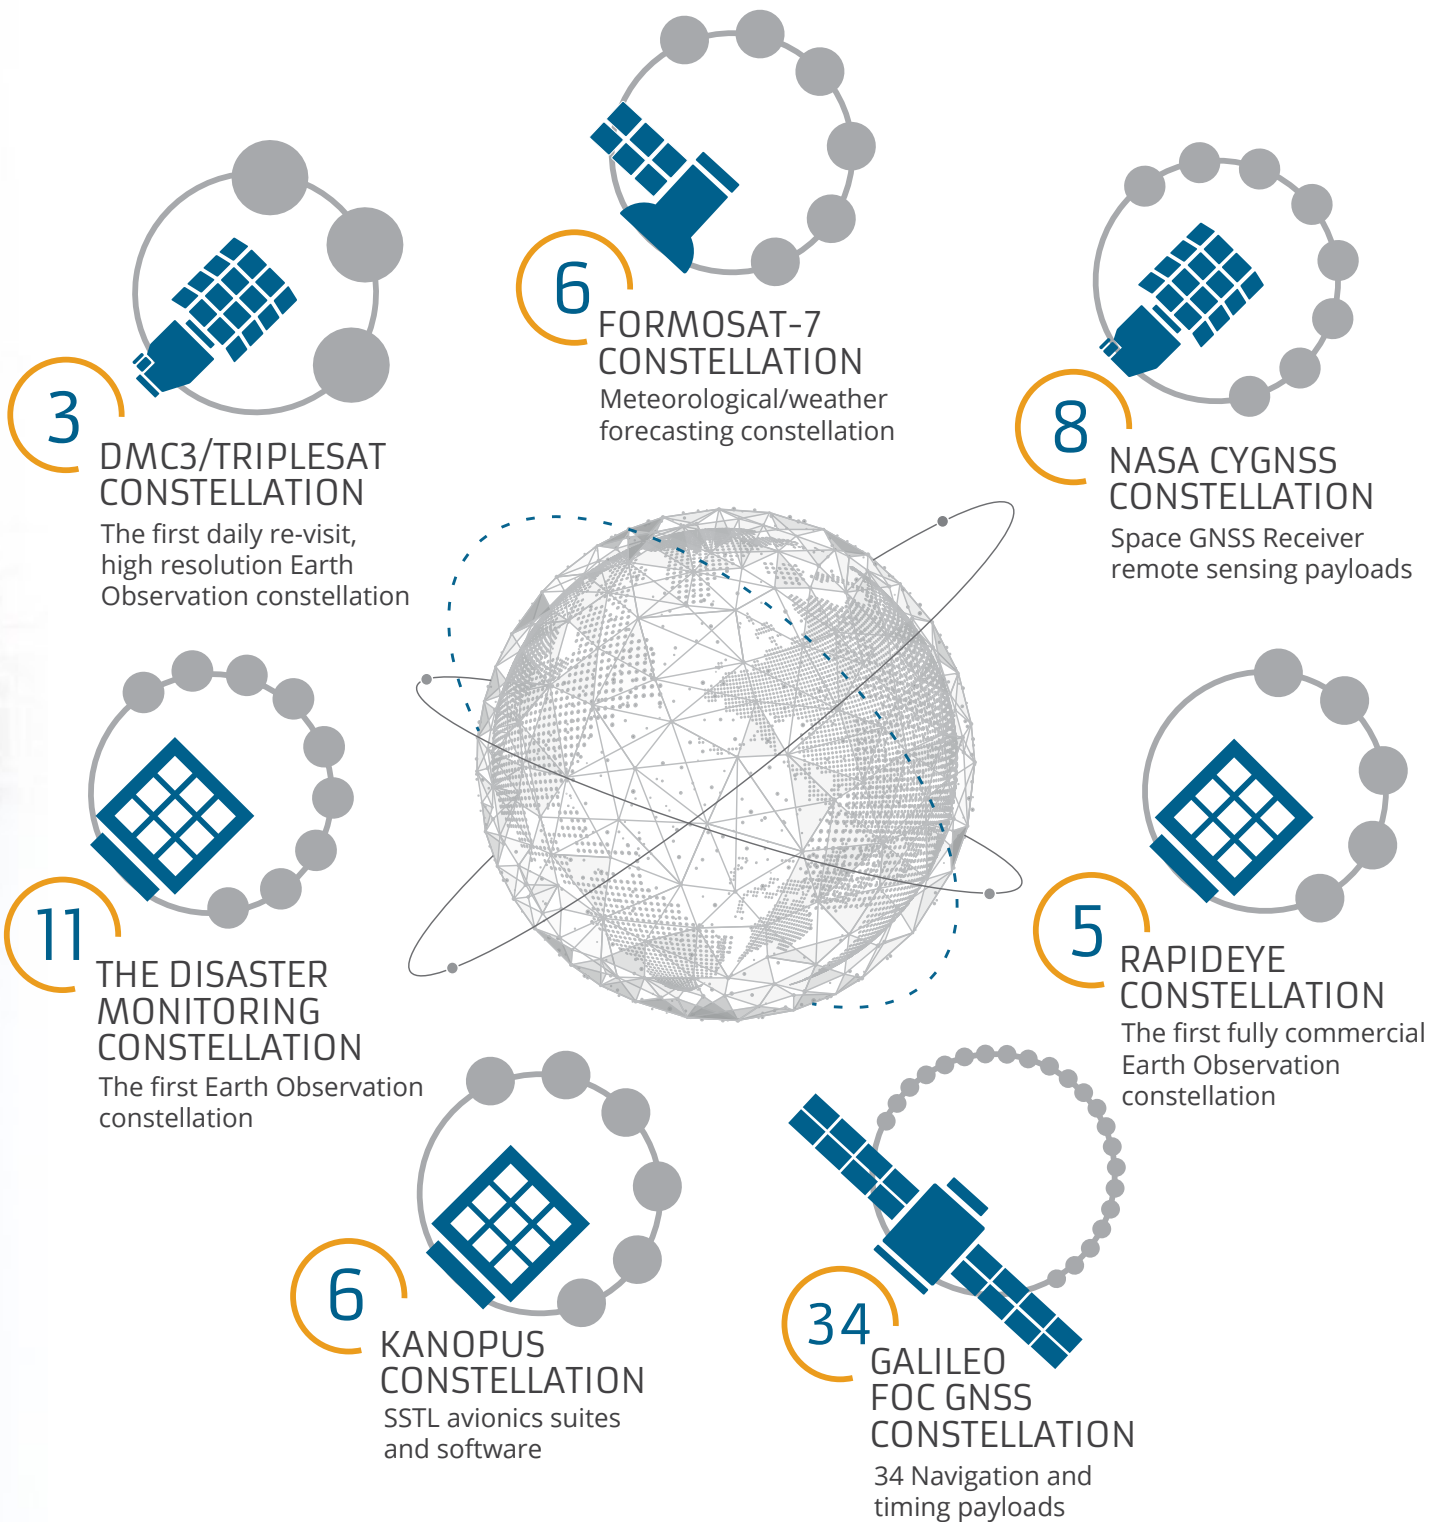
6
FORMOSAT-7 CONSTELLATION
Meteorological/weather forecasting constellation

3
DMC3/TRIPLESAT CONSTELLATION
The first daily re-visit, high resolution Earth Observation constellation

8
NASA CYGNSS CONSTELLATION
Space GNSS Receiver remote sensing payloads

11
THE DISASTER MONITORING CONSTELLATION
The first Earth Observation constellation

5
RAPIDEYE CONSTELLATION
The first fully commercial Earth Observation constellation

6
KANOPUS CONSTELLATION
SSTL avionics suites and software

34
GALILEO FOC GNSS CONSTELLATION
34 Navigation and timing payloads